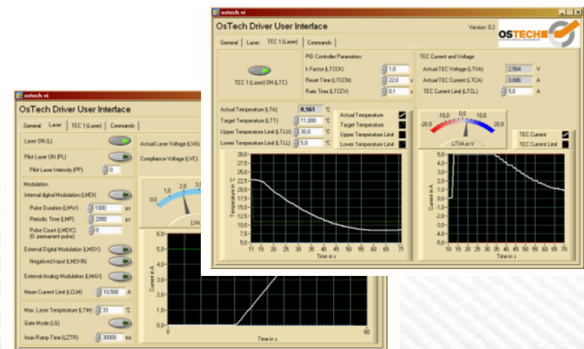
ostech.vi
OsTech Driver User Interface
Version 0.2
OSTECH
General Laser TEC 1 (Laser) Commands
TEC 1 (Laser) ON (LTC)
PID Controller Parameters
k Factor (LTCCK) 1,0
Reset Time (LTCCN) 22,0 s
Rate Time (LTCCV) 0,1 s
TEC Current and Voltage
Actual TEC Voltage (LTVA) 2,564 V
Actual TEC Current (LTCA) 0,886 A
TEC Current Limit (LTCL) 5,0 A
Actual Temperature (LTA) 8,561 °C
Target Temperature (LTT) 11,000 °C
Upper Temperature Limit (LTLU) 30,0 °C
Lower Temperature Limit (LTLL) 5,0 °C
Actual Temperature
Target Temperature
Upper Temperature Limit
Lower Temperature Limit
-20,0 -10,0 0,0 10,0 20,0
LTVA in V
TEC Current
TEC Current Limit
Temperature in °C
Current in A
Time in s
Time in s

ostech.vi
OsTech Driver User Interface
General Laser TEC 1 (Laser) Commands
Laser ON (L)
Pilot Laser ON (PL)
Pilot Laser Intensity (PP) 0
Modulation
Internal digital Modulation (LMDI)
Pulse Duration (LMW) 1000 µs
Periodic Time (LMP) 2000 µs
Pulse Count (LMDIC) 0
(0: permanent pulse)
External Digital Modulation (LMD1)
Negatived Input (LMDIN)
External Analog Modulation (LMAM)
Mean Current Limit (LCLM) 10,500 A
Max. Laser Temperature (LTM) 30 °C
Gate Mode (LG)
Imax Ramp Time (LZTR) 30000 ms
Actual Laser Voltage (LVA)
Compliance Voltage (LVC)
0,0 1,0 2,0
LVA
Current in A
Time in s
0 60